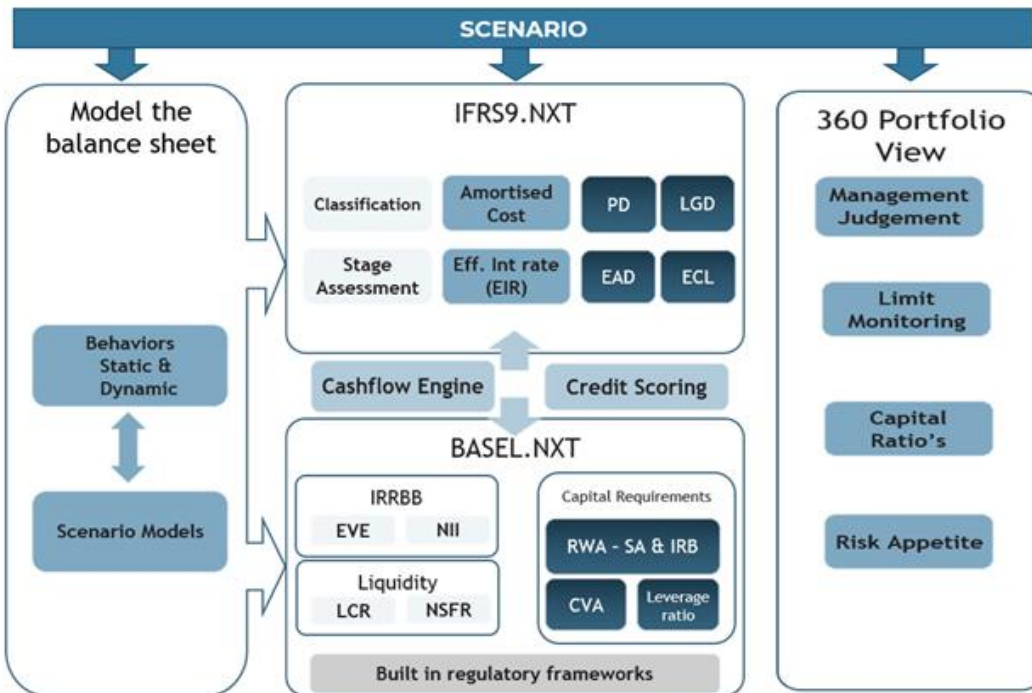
SCENARIO

Model the balance sheet

Behaviors Static & Dynamic

Scenario Models

IFRS9.NXT

Classification

Amortised Cost

PD

LGD

Stage Assessment

Eff. Int rate (EIR)

EAD

ECL

Cashflow Engine

Credit Scoring

BASEL.NXT

IRRBB

EVE

NII

Liquidity

LCR

NSFR

Capital Requirements

RWA - SA & IRB

CVA

Leverage ratio

Built in regulatory frameworks

360 Portfolio View

Management Judgement

Limit Monitoring

Capital Ratio's

Risk Appetite